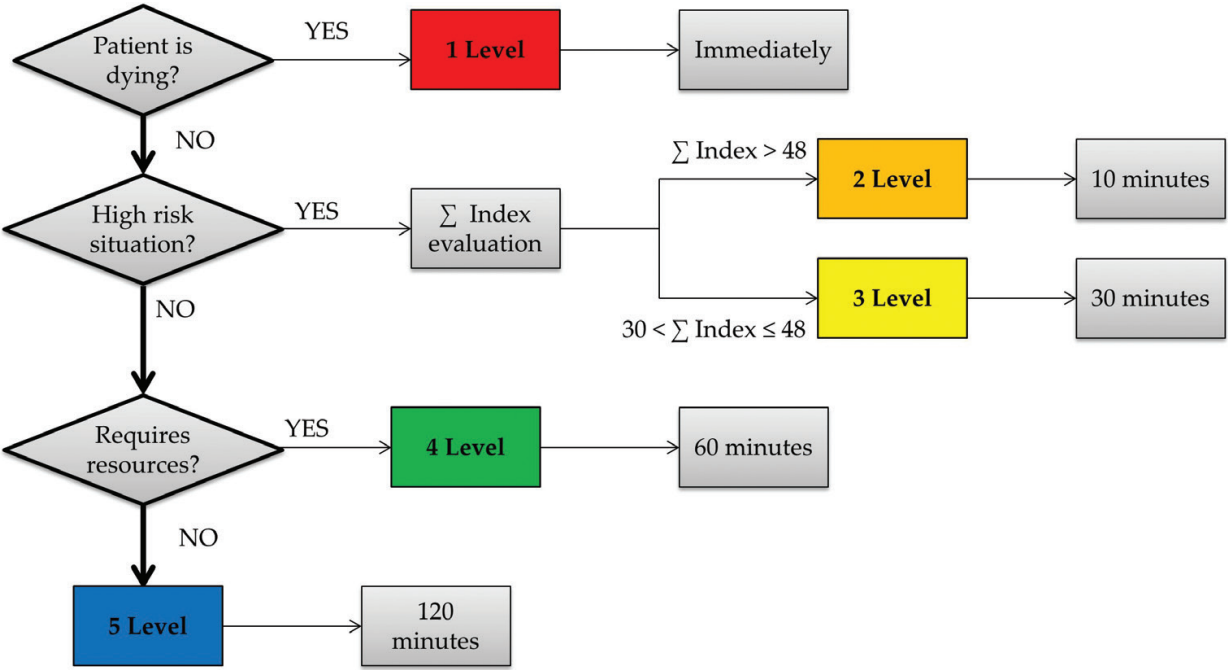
Patient is dying?

YES

1 Level

Immediately

NO

High risk situation?

YES

$\sum$ Index evaluation

$\sum$ Index > 48

2 Level

10 minutes

3 Level

30 minutes

30 < $\sum$ Index ≤ 48

NO

Requires resources?

YES

4 Level

60 minutes

NO

5 Level

120 minutes